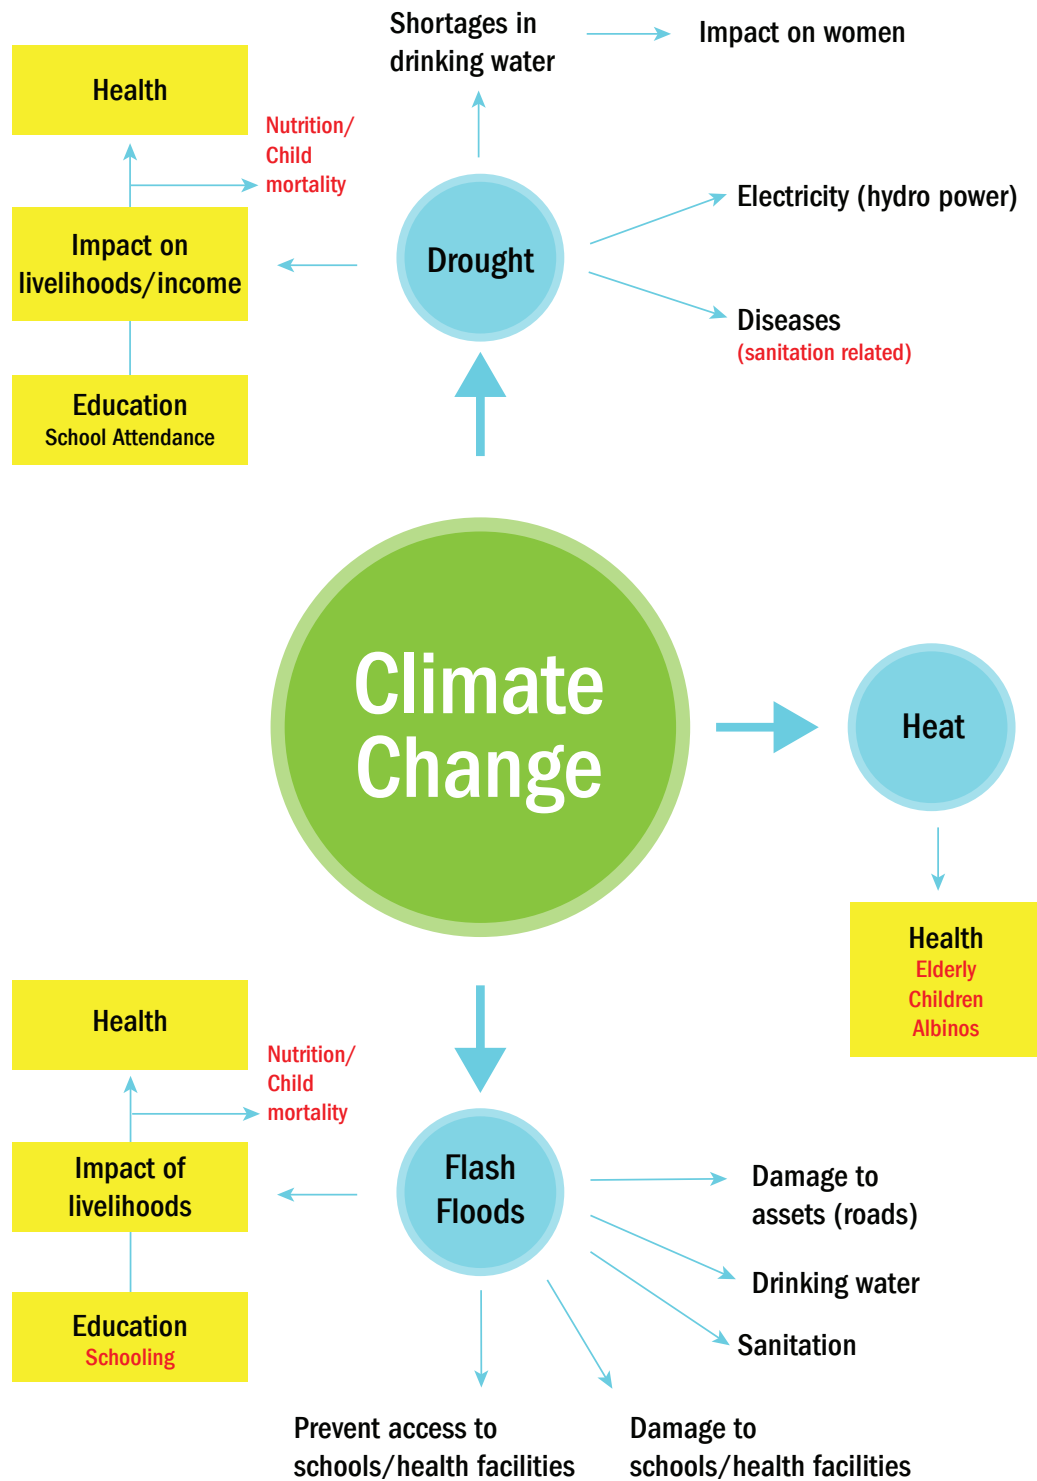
Shortages in drinking water

Impact on women

Health

Nutrition/ Child mortality

Impact on livelihoods/income

Drought

Electricity (hydro power)

Diseases (sanitation related)

Education School Attendance

Climate Change

Heat

Health Elderly Children Albinos

Health

Nutrition/ Child mortality

Impact of livelihoods

Flash Floods

Damage to assets (roads)

Drinking water

Sanitation

Education Schooling

Prevent access to schools/health facilities

Damage to schools/health facilities